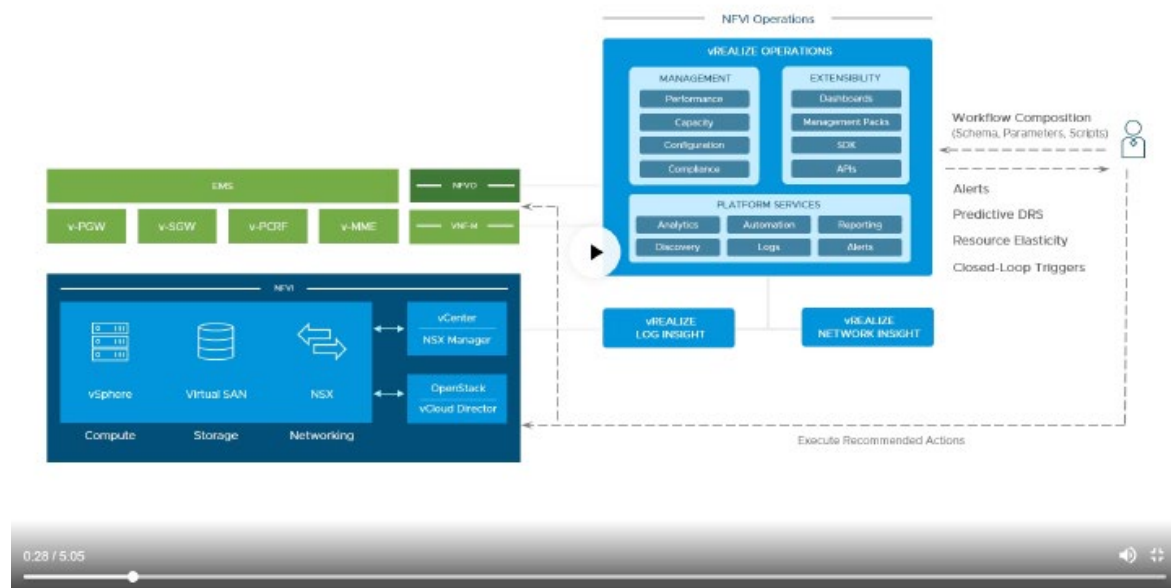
NFVI Operations

vREALIZE OPERATIONS

MANAGEMENT
Performance
Capacity
Configuration
Compliance

EXTENSIBILITY
Dashboards
Management Packs
SDK
APIs

PLATFORM SERVICES
Analytics
Automation
Reporting
Discovery
Logs
Alerts

Workflow Composition
(Schema, Parameters, Scripts)

Alerts
Predictive DRS
Resource Elasticity
Closed-Loop Triggers

EMS
NFVO
v-PGW
v-SGW
v-PCRF
v-MME
VNF-M

NFVI
vSphere
Virtual SAN
NSX
Compute
Storage
Networking

vCenter
NSX Manager
OpenStack
vCloud Director

vREALIZE LOG INSIGHT
vREALIZE NETWORK INSIGHT

Execute Recommended Actions

0:28 / 5:05